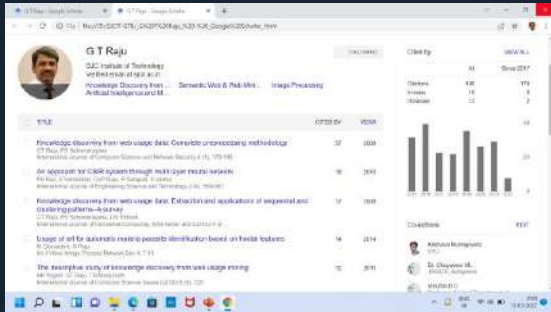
G T Raju

SJC Institute of Technology
Verified email at sjcit.ac.in
Knowledge Discovery from ... Semantic Web & Web Mini... Image Processing
Artificial Intelligence and M...

FOLLOWING

| TITLE | CITED BY | YEAR |
|---|---|---|
| Knowledge discovery from web usage data: Complete preprocessing methodology<br>GT Raju, PS Satyanarayana<br>International Journal of Computer Science and Network Security 8 (1), 179-186 | 37 | 2008 |
| An approach for CBIR system through multi layer neural network<br>PS Hiremath, GT Raju, PS Satyanarayana<br>International Journal of Engineering Science and Technology 2 (4), 559-563 | 18 | 2010 |
| Knowledge discovery from web usage data: Extraction and applications of sequential and clustering patterns—A survey<br>GT Raju, PS Satyanarayana, LM Patnaik<br>International Journal of Innovative Computing, Information and Control 4 (2) | 17 | 2008 |
| Usage of IoT for automatic malaria parasite identification based on thin blob features<br>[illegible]<br>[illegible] | 14 | 2014 |
| The descriptive study of knowledge discovery from web usage mining<br>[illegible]<br>International Journal of Computer Science Issues (IJCSI) 8 (5), 225 | 12 | 2011 |

Cited by VIEW ALL

| | All | Since 2017 |
|---|---|---|
| Citations | 436 | 179 |
| h-index | 10 | 8 |
| i10-index | 12 | 2 |

Co-authors EDIT

Keshava Munegowda
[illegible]

Dr. Dayanand M
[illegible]

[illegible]